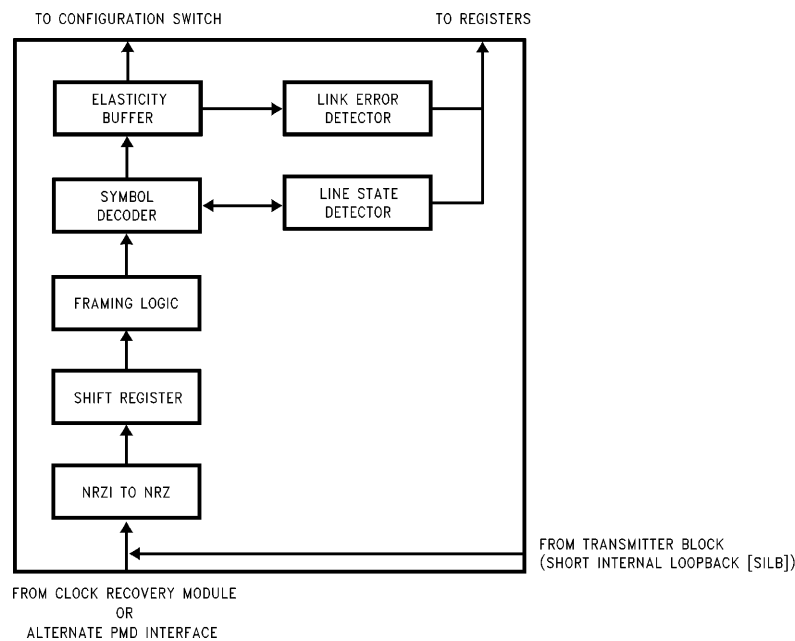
TO CONFIGURATION SWITCH

TO REGISTERS

ELASTICITY BUFFER

LINK ERROR DETECTOR

SYMBOL DECODER

LINE STATE DETECTOR

FRAMING LOGIC

SHIFT REGISTER

NRZI TO NRZ

FROM TRANSMITTER BLOCK (SHORT INTERNAL LOOPBACK [SILB])

FROM CLOCK RECOVERY MODULE
OR
ALTERNATE PMD INTERFACE